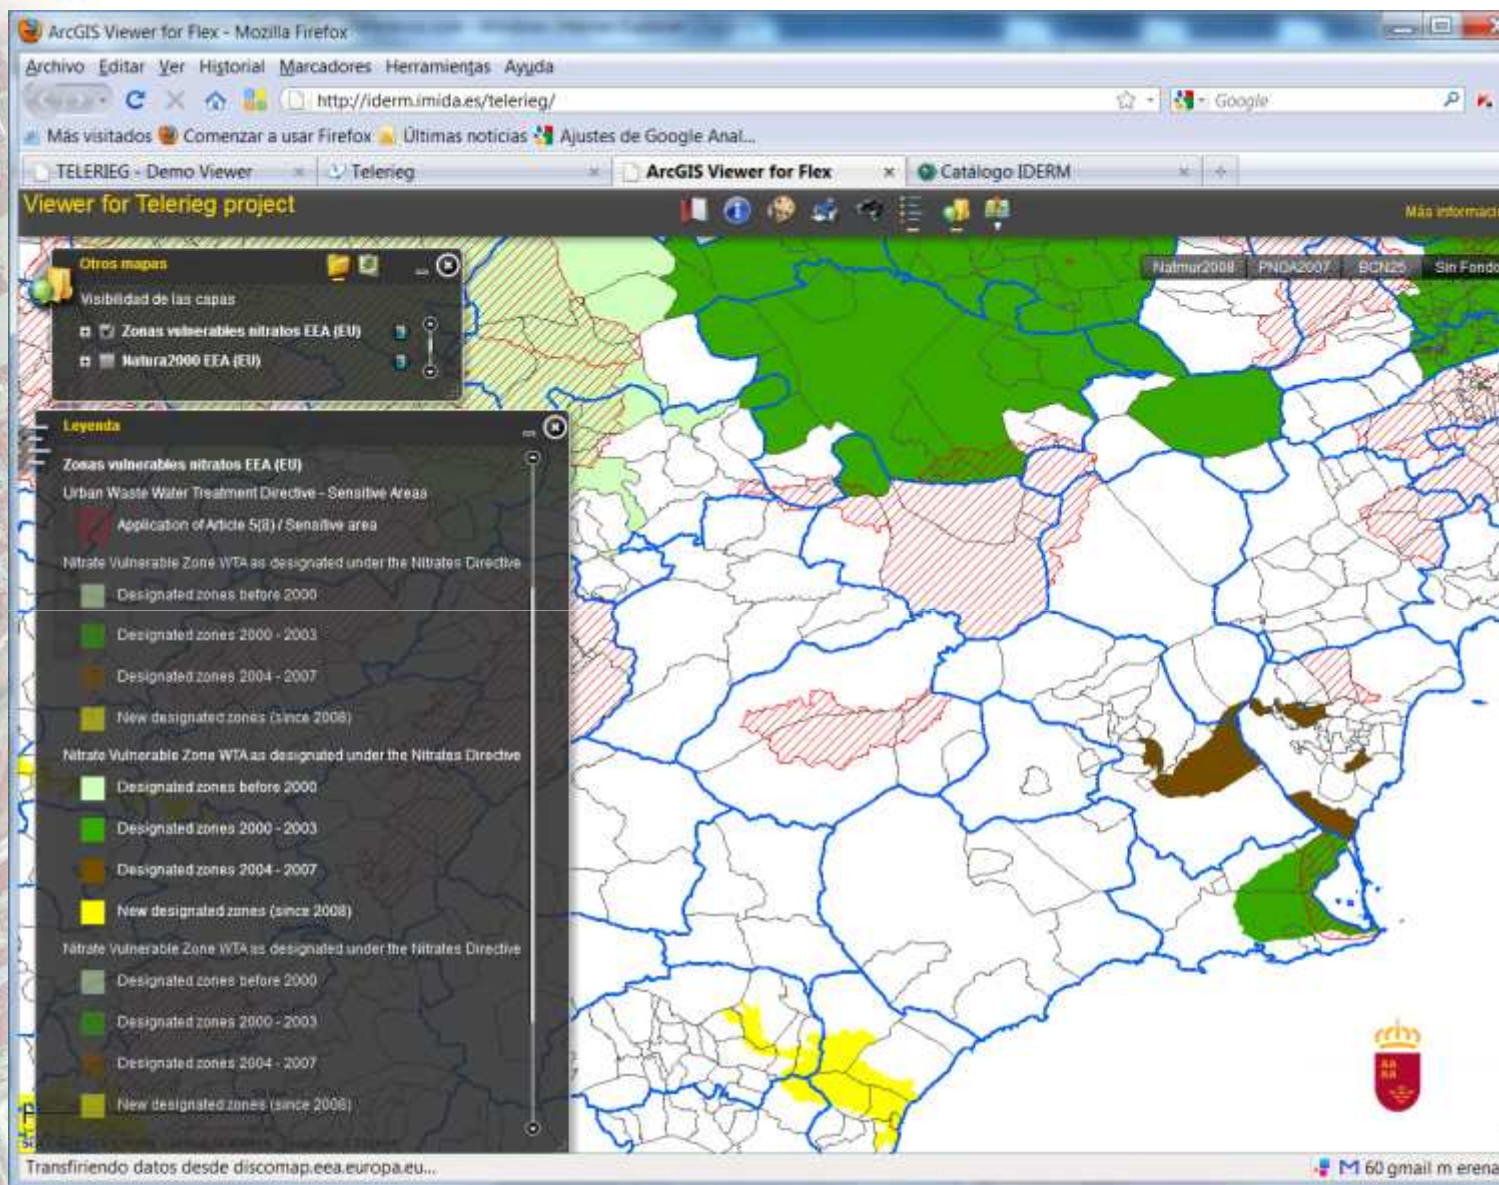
ArcGIS Viewer for Flex - Mozilla Firefox

Archivo Editar Ver Historial Marcadores Herramientas Ayuda

http://iderm.imida.es/telerieg/

Google

Más visitados Comenzar a usar Firefox Últimas noticias Ajustes de Google Anal...

TELERIEG - Demo Viewer | Telerieg | ArcGIS Viewer for Flex | Catálogo IDERM

Viewer for Telerieg project

Más informaci

Natmur2008 PNOA2007 BCN25 Sin Fondo

Otros mapas

Visibilidad de las capas

Zonas vulnerables nitratos EEA (EU)

Natura2000 EEA (EU)

Leyenda

Zonas vulnerables nitratos EEA (EU)

Urban Waste Water Treatment Directive - Sensitive Areas

Application of Article 5(8) / Sensitive area

Nitrate Vulnerable Zone WTA as designated under the Nitrates Directive

Designated zones before 2000

Designated zones 2000 - 2003

Designated zones 2004 - 2007

New designated zones (since 2008)

Nitrate Vulnerable Zone WTA as designated under the Nitrates Directive

Designated zones before 2000

Designated zones 2000 - 2003

Designated zones 2004 - 2007

New designated zones (since 2008)

Nitrate Vulnerable Zone WTA as designated under the Nitrates Directive

Designated zones before 2000

Designated zones 2000 - 2003

Designated zones 2004 - 2007

New designated zones (since 2008)

Transfiriendo datos desde discomap.eea.europa.eu...

60 gmail m erena